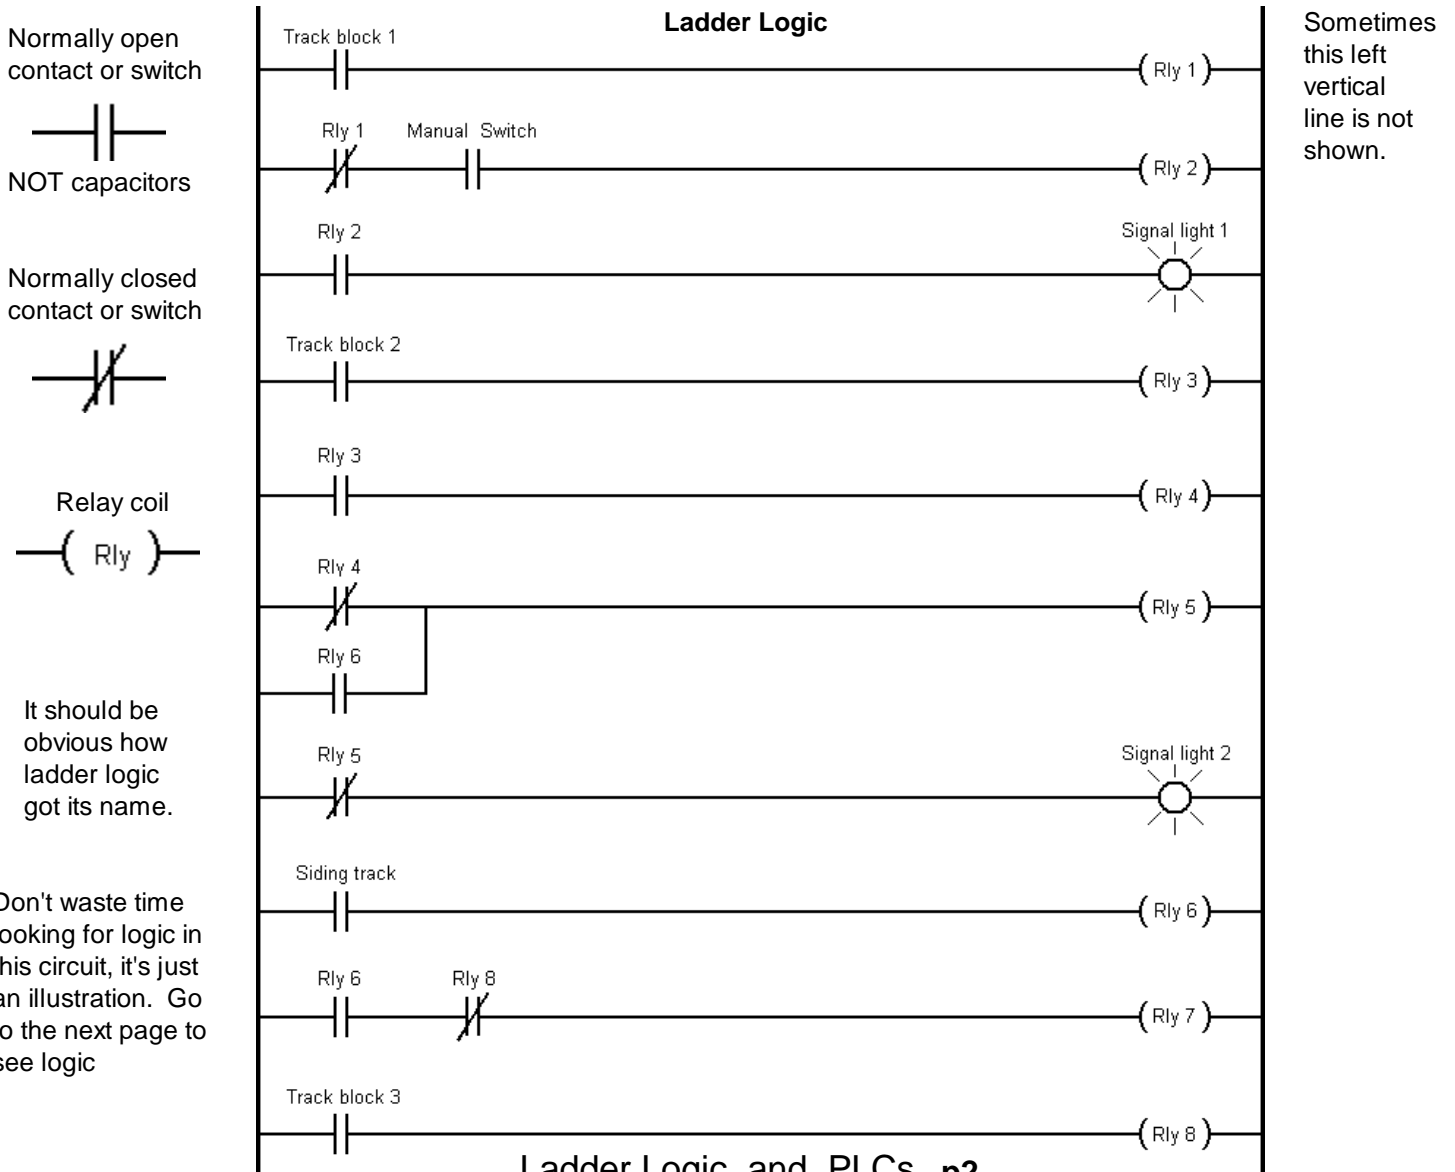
Normally open contact or switch

NOT capacitors

Normally closed contact or switch

Relay coil

Rly

It should be obvious how ladder logic got its name.

Don't waste time looking for logic in this circuit, it's just an illustration. Go to the next page to see logic

Ladder Logic

Track block 1

Rly 1

Rly 1

Manual Switch

Rly 2

Rly 2

Signal light 1

Track block 2

Rly 3

Rly 3

Rly 4

Rly 4

Rly 5

Rly 6

Rly 5

Signal light 2

Siding track

Rly 6

Rly 6

Rly 8

Rly 7

Track block 3

Rly 8

Ladder Logic and PLCs p2

Sometimes this left vertical line is not shown.